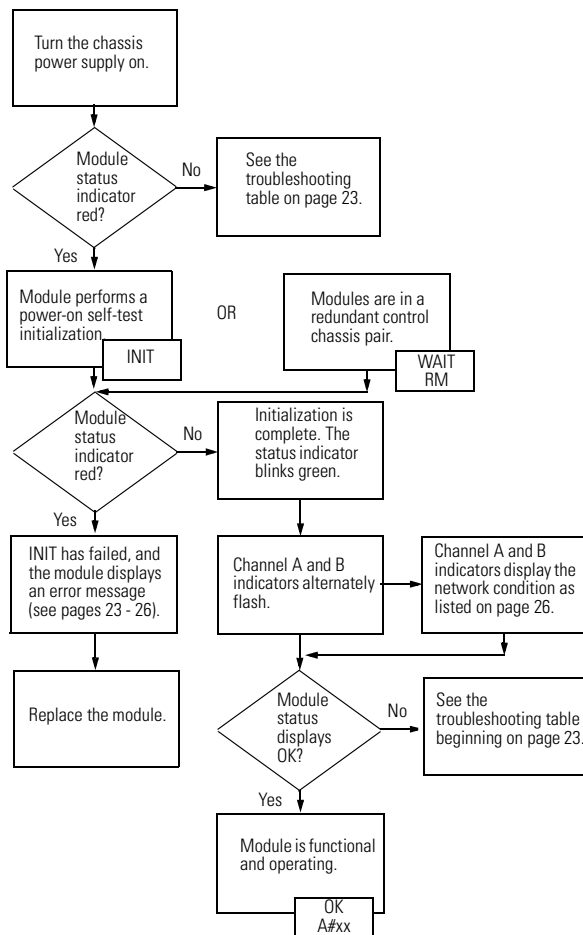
Turn the chassis power supply on.

Module status indicator red?

No

See the troubleshooting table on page 23.

Yes

Module performs a power-on self-test initialization.

INIT

OR

Modules are in a redundant control chassis pair.

WAIT RM

Module status indicator red?

No

Initialization is complete. The status indicator blinks green.

Yes

INIT has failed, and the module displays an error message (see pages 23 - 26).

Channel A and B indicators alternately flash.

Channel A and B indicators display the network condition as listed on page 26.

Replace the module.

Module status displays OK?

No

See the troubleshooting table beginning on page 23.

Yes

Module is functional and operating.

OK A#xx